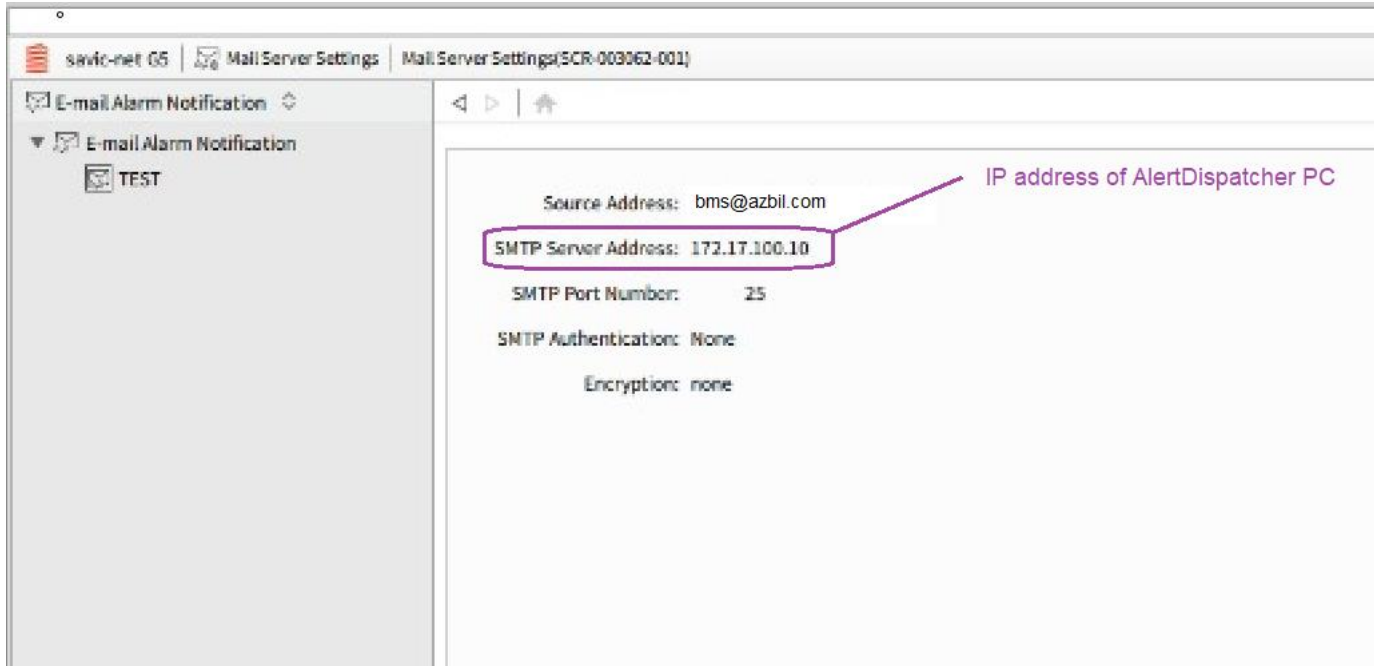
savic-net G5 | Mail Server Settings | Mail Server Settings(SCR-003062-001)

E-mail Alarm Notification

E-mail Alarm Notification

TEST

IP address of AlertDispatcher PC

Source Address: bms@azbil.com

SMTP Server Address: 172.17.100.10

SMTP Port Number: 25

SMTP Authentication: None

Encryption: none